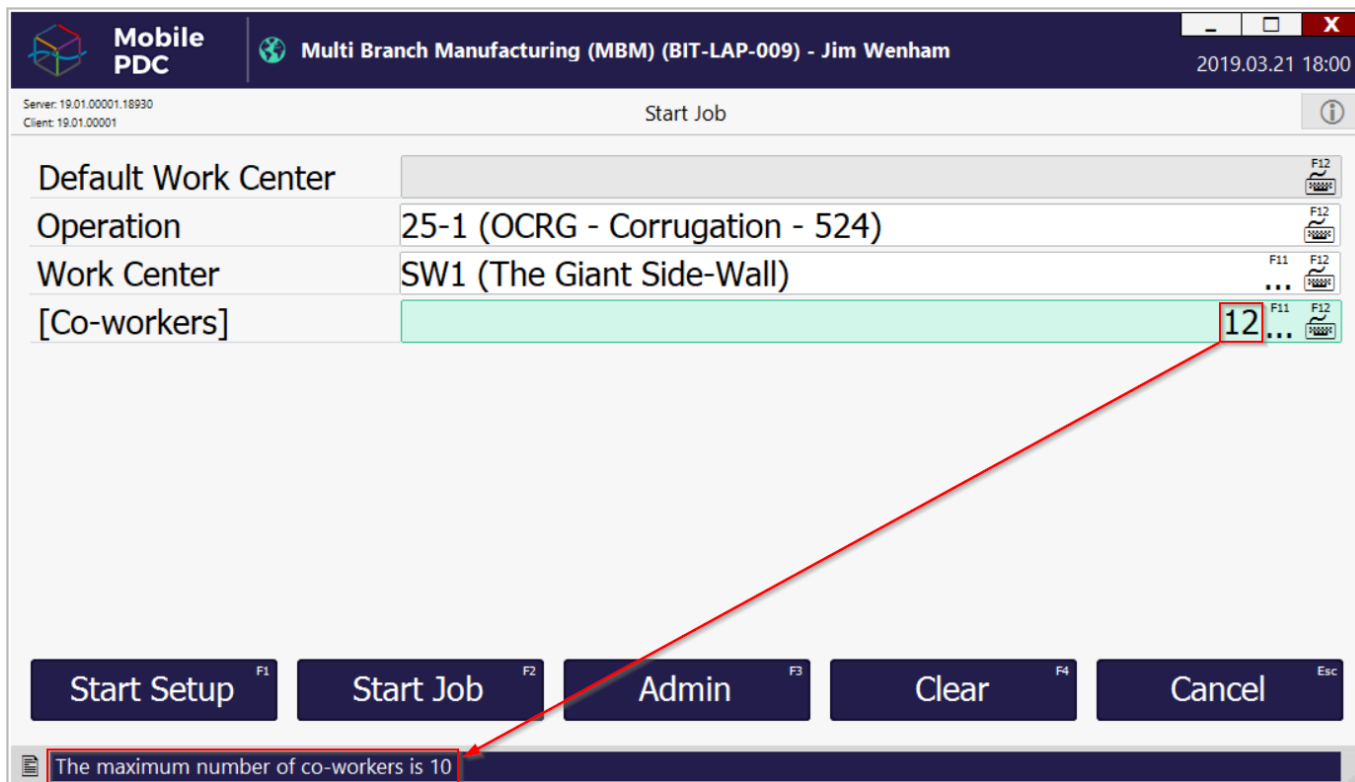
Mobile PDC

Multi Branch Manufacturing (MBM) (BIT-LAP-009) - Jim Wenham

X

2019.03.21 18:00

Server: 19.01.00001.18930
Client: 19.01.00001

Start Job

Default Work Center F12

Operation 25-1 (OCRG - Corrugation - 524) F12

Work Center SW1 (The Giant Side-Wall) F11 ... F12

[Co-workers] 12 F11 ... F12

Start Setup F1

Start Job F2

Admin F3

Clear F4

Cancel Esc

The maximum number of co-workers is 10